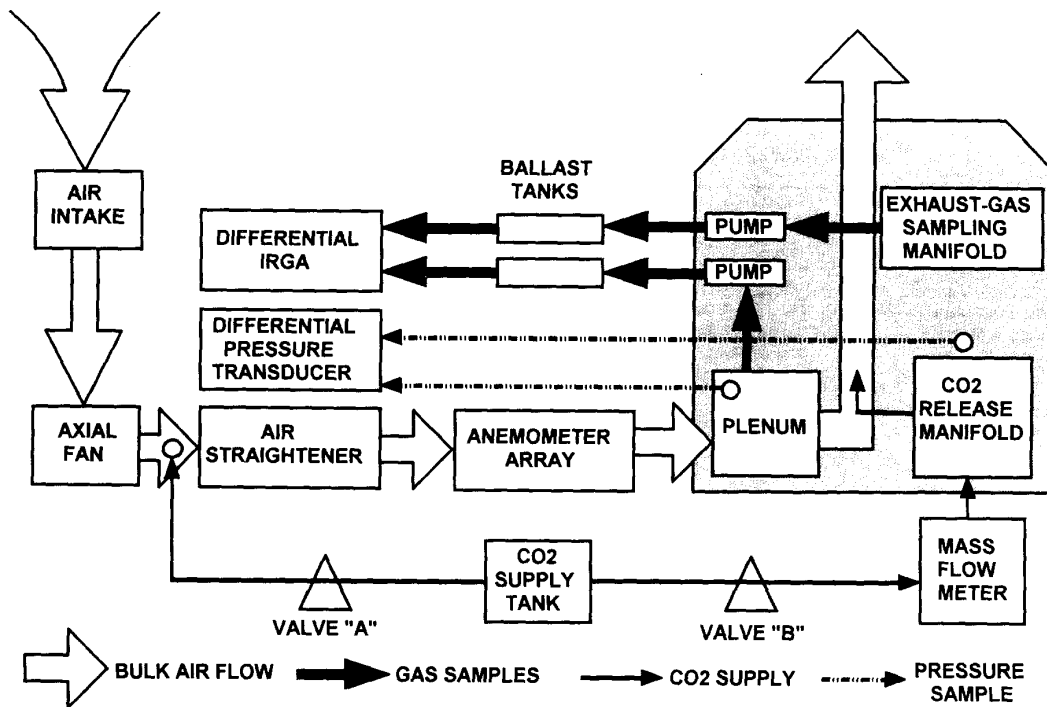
AIR INTAKE

BALLAST TANKS

DIFFERENTIAL IRGA

PUMP

PUMP

EXHAUST-GAS SAMPLING MANIFOLD

DIFFERENTIAL PRESSURE TRANSDUCER

AXIAL FAN

AIR STRAIGHTENER

ANEMOMETER ARRAY

PLENUM

CO2 RELEASE MANIFOLD

CO2 SUPPLY TANK

MASS FLOW METER

VALVE "A"

VALVE "B"

BULK AIR FLOW

GAS SAMPLES

CO2 SUPPLY

PRESSURE SAMPLE